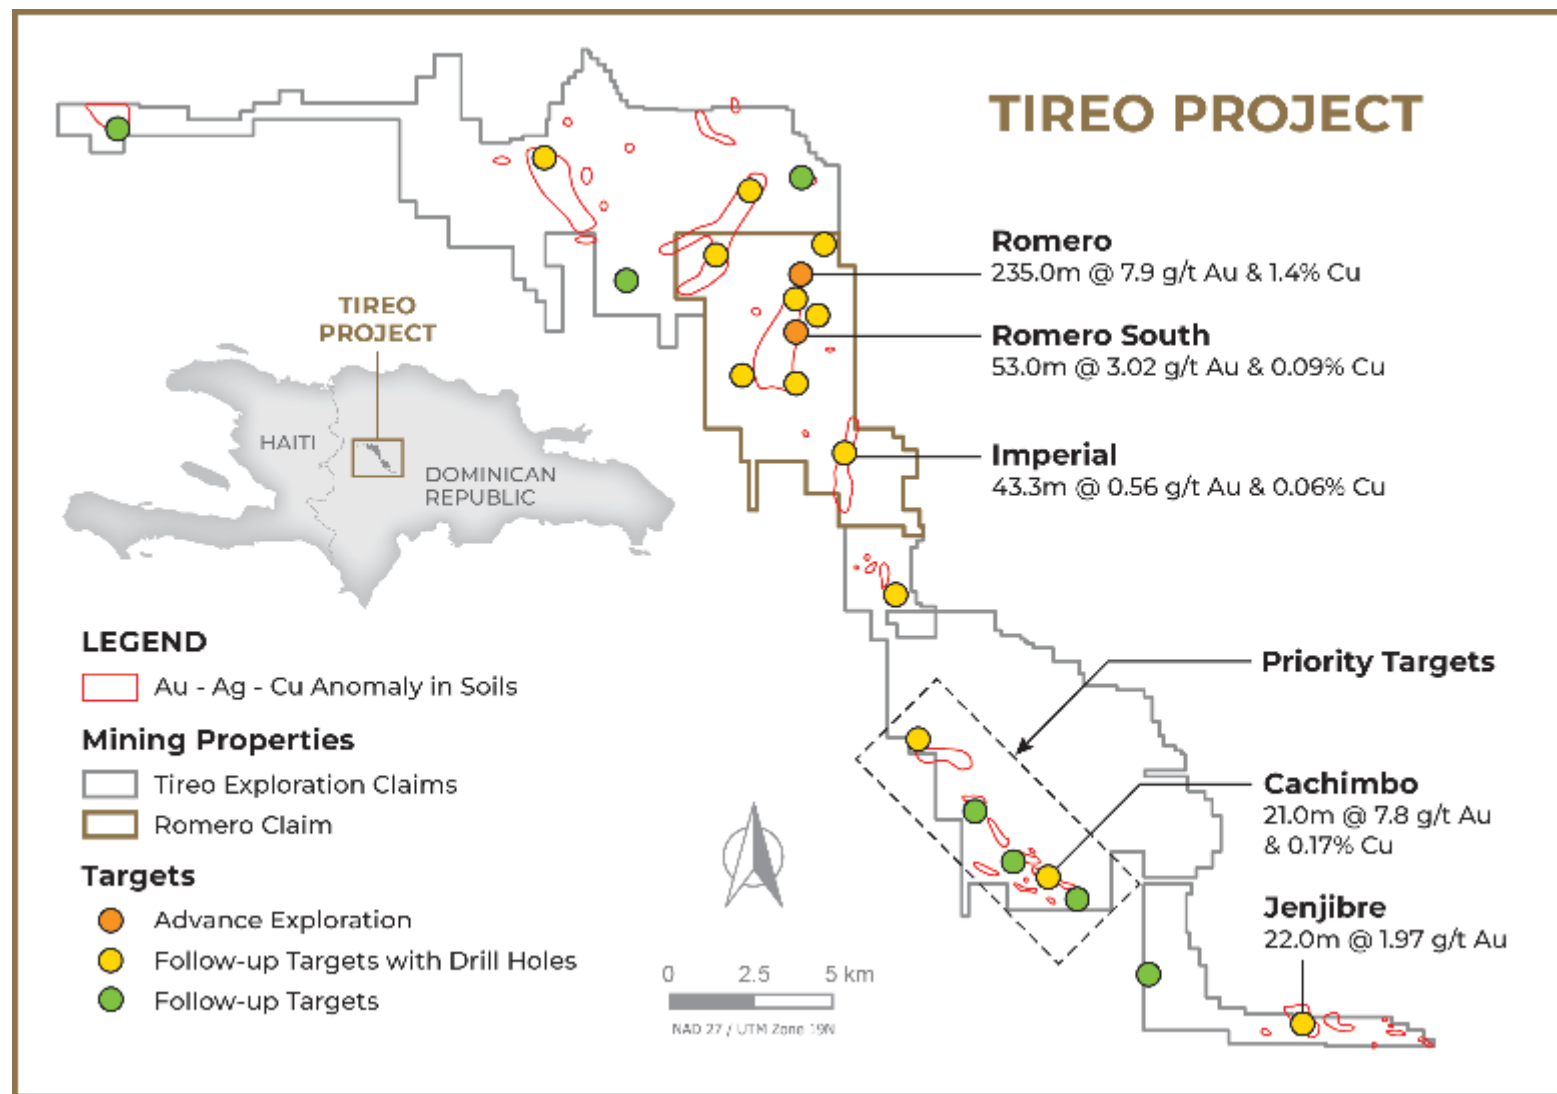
TIREO PROJECT

TIREO PROJECT

HAITI

DOMINICAN REPUBLIC

Romero
235.0m @ 7.9 g/t Au & 1.4% Cu

Romero South
53.0m @ 3.02 g/t Au & 0.09% Cu

Imperial
43.3m @ 0.56 g/t Au & 0.06% Cu

Priority Targets

Cachimbo
21.0m @ 7.8 g/t Au & 0.17% Cu

Jenjibre
22.0m @ 1.97 g/t Au

LEGEND
Au - Ag - Cu Anomaly in Soils

Mining Properties
Tireo Exploration Claims
Romero Claim

Targets
Advance Exploration
Follow-up Targets with Drill Holes
Follow-up Targets

0 2.5 5 km
NAD 27 / UTM Zone 19N